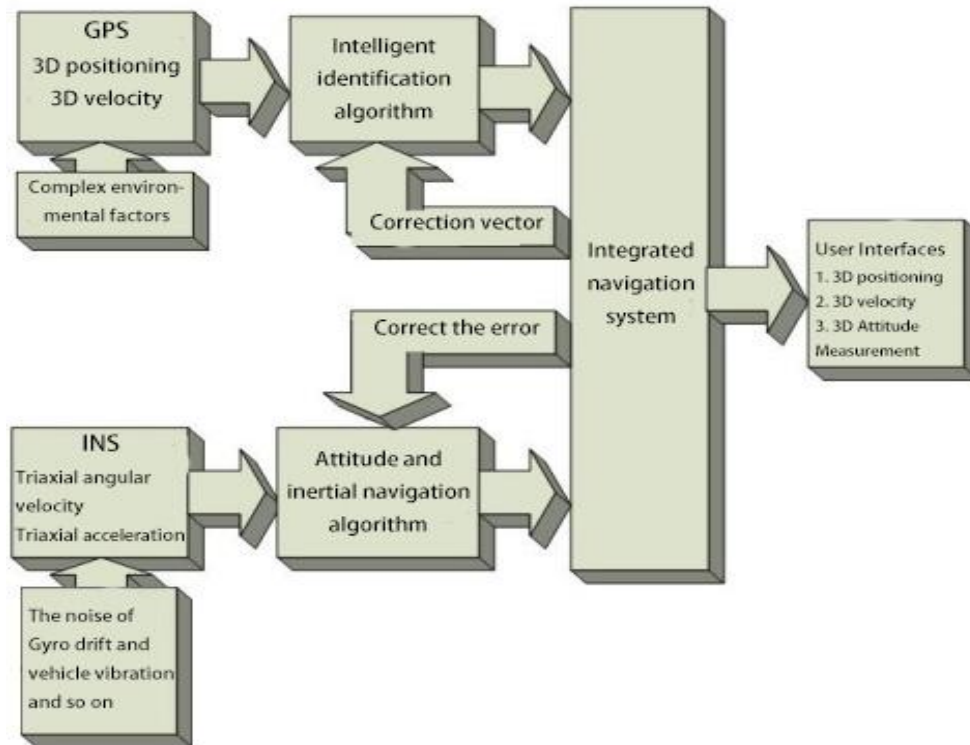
GPS
3D positioning
3D velocity

Complex environmental factors

Intelligent identification algorithm

Correction vector

Integrated navigation system

User Interfaces
1. 3D positioning
2. 3D velocity
3. 3D Attitude Measurement

Correct the error

INS
Triaxial angular velocity
Triaxial acceleration

Attitude and inertial navigation algorithm

The noise of Gyro drift and vehicle vibration and so on